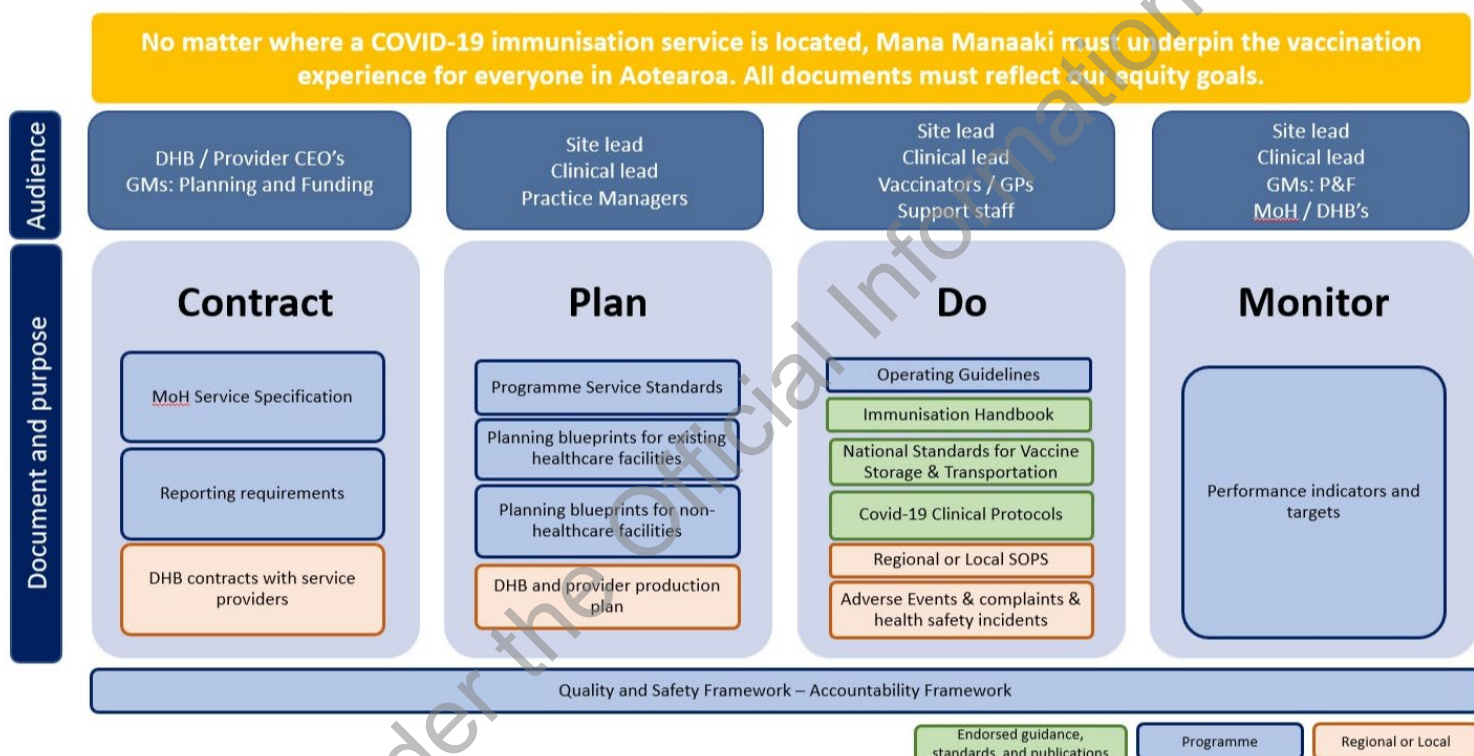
No matter where a COVID-19 immunisation service is located, Mana Manaaki must underpin the vaccination experience for everyone in Aotearoa. All documents must reflect our equity goals.

Audience

DHB / Provider CEO's
GMs: Planning and Funding

Site lead
Clinical lead
Practice Managers

Site lead
Clinical lead
Vaccinators / GPs
Support staff

Site lead
Clinical lead
GMs: P&F
MoH / DHB's

Document and purpose

Contract

MoH Service Specification

Reporting requirements

DHB contracts with service providers

Plan

Programme Service Standards

Planning blueprints for existing healthcare facilities

Planning blueprints for non-healthcare facilities

DHB and provider production plan

Do

Operating Guidelines

Immunisation Handbook

National Standards for Vaccine Storage & Transportation

Covid-19 Clinical Protocols

Regional or Local SOPS

Adverse Events & complaints & health safety incidents

Monitor

Performance indicators and targets

Quality and Safety Framework – Accountability Framework

Endorsed guidance, standards, and publications

Programme

Regional or Local

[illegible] under the Official Information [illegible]